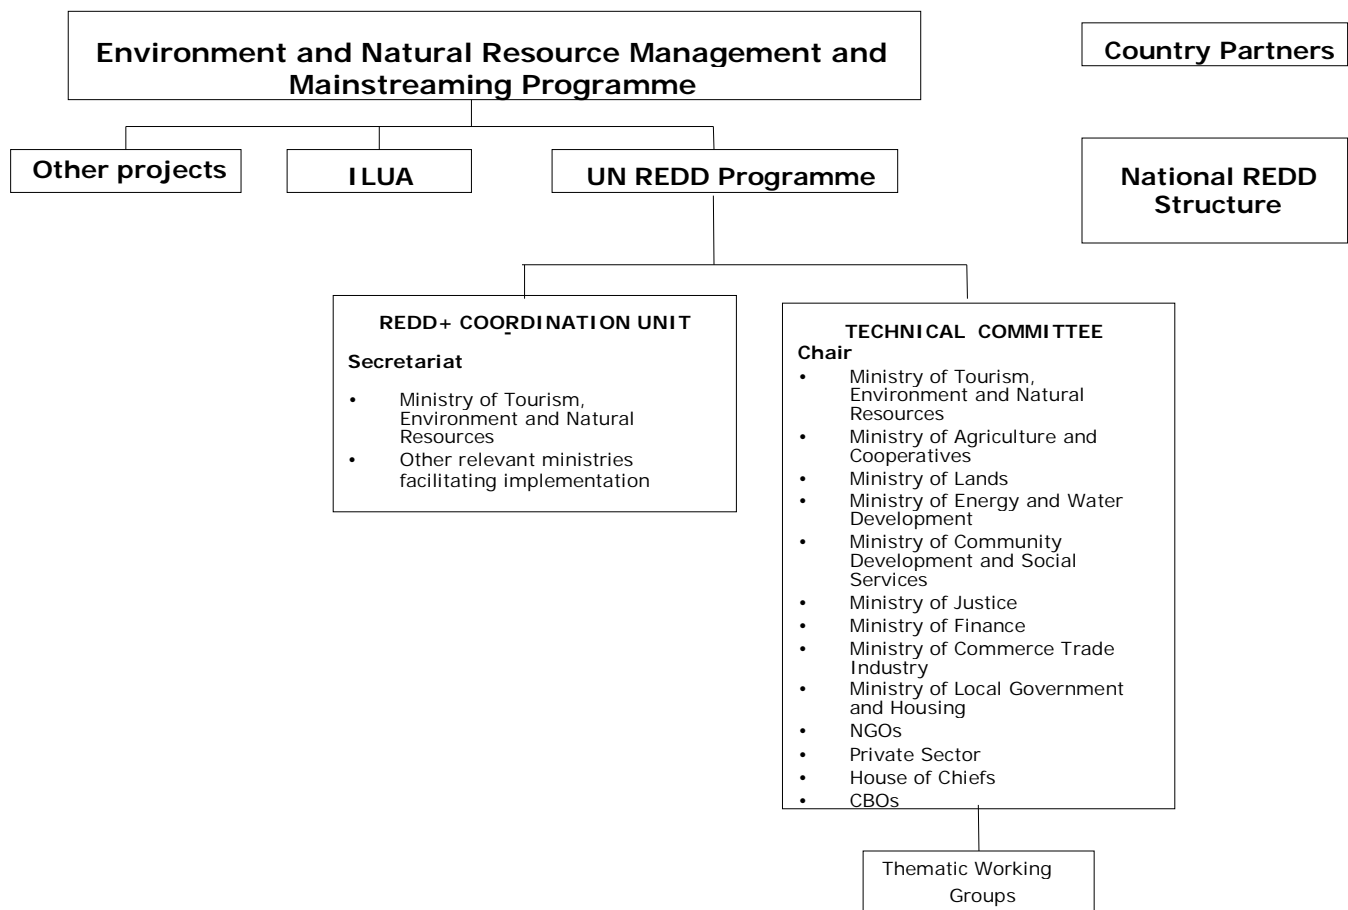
Environment and Natural Resource Management and Mainstreaming Programme

Country Partners

Other projects

ILUA

UN REDD Programme

National REDD Structure

REDD+ COORDINATION UNIT

Secretariat

- Ministry of Tourism, Environment and Natural Resources
- Other relevant ministries facilitating implementation

TECHNICAL COMMITTEE

Chair

- Ministry of Tourism, Environment and Natural Resources
- Ministry of Agriculture and Cooperatives
- Ministry of Lands
- Ministry of Energy and Water Development
- Ministry of Community Development and Social Services
- Ministry of Justice
- Ministry of Finance
- Ministry of Commerce Trade Industry
- Ministry of Local Government and Housing
- NGOs
- Private Sector
- House of Chiefs
- CBOs

Thematic Working Groups